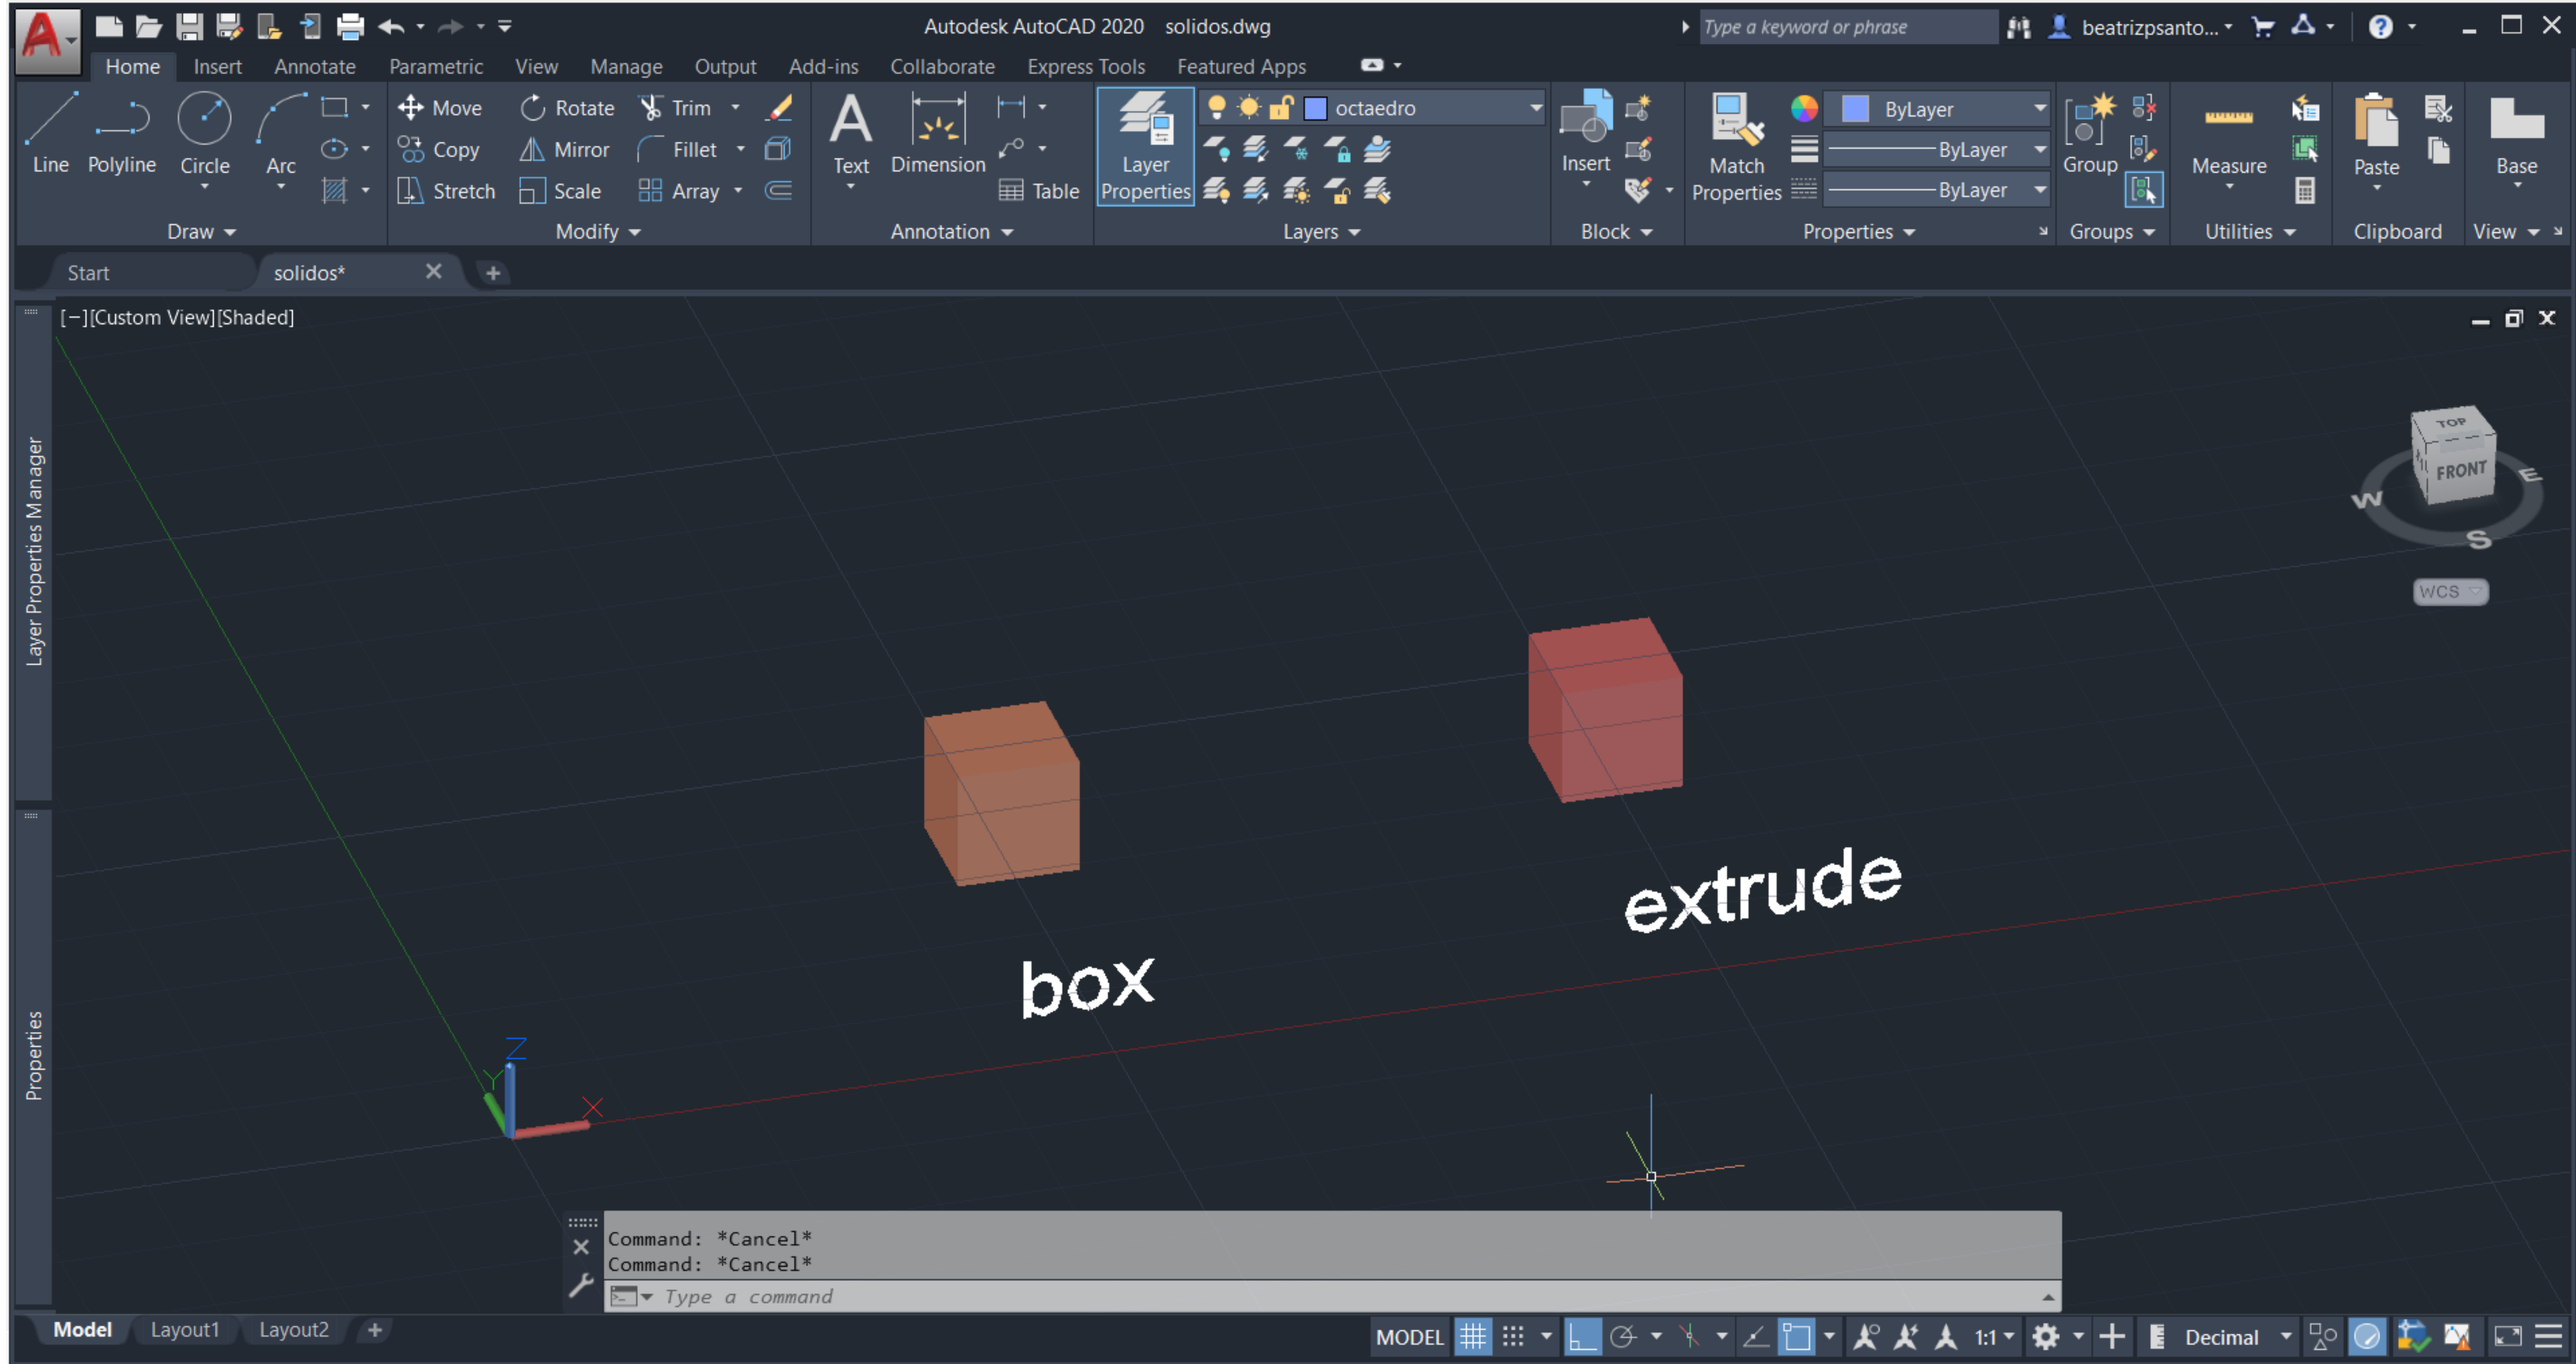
Autodesk AutoCAD 2020 solidos.dwg

Type a keyword or phrase

beatrizpsanto...

Home Insert Annotate Parametric View Manage Output Add-ins Collaborate Express Tools Featured Apps

Line Polyline Circle Arc

Draw

Move Rotate Trim Copy Mirror Fillet Stretch Scale Array

Modify

Text Dimension Table

Annotation

Layer Properties

octaedro

Layers

Insert

Block

Match Properties

ByLayer

ByLayer

ByLayer

Properties

Group

Groups

Measure

Utilities

Paste

Clipboard

Base

View

Start solidos*

[−][Custom View][Shaded]

Layer Properties Manager

Properties

TOP

FRONT

W

E

S

WCS

extrude

box

Z

Y

X

Command: *Cancel*
Command: *Cancel*

Type a command

Model Layout1 Layout2

MODEL

1:1

Decimal